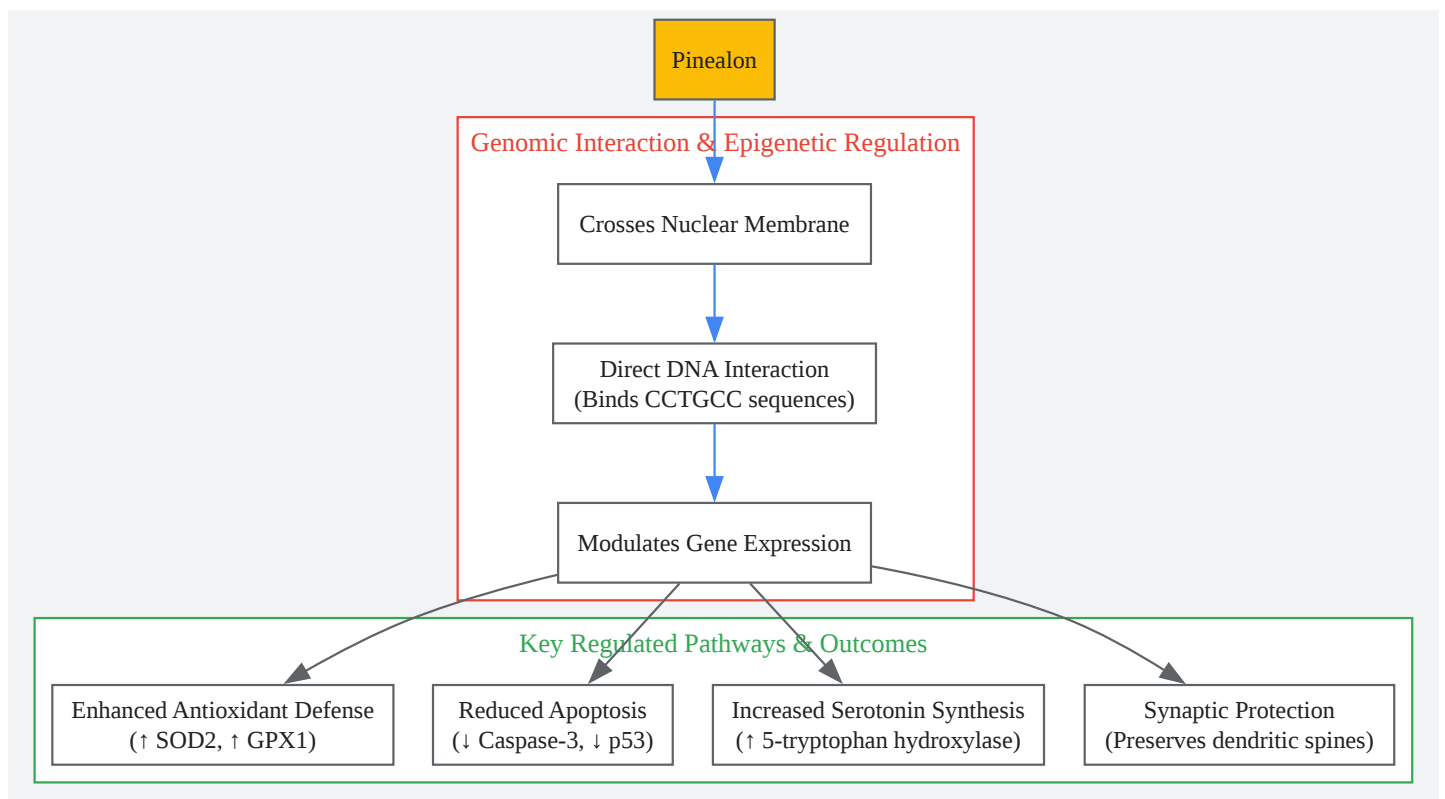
Pinealon

Genomic Interaction & Epigenetic Regulation

Crosses Nuclear Membrane

Direct DNA Interaction
(Binds CCTGCC sequences)

Modulates Gene Expression

Key Regulated Pathways & Outcomes

Enhanced Antioxidant Defense
(↑ SOD2, ↑ GPX1)

Reduced Apoptosis
(↓ Caspase-3, ↓ p53)

Increased Serotonin Synthesis
(↑ 5-tryptophan hydroxylase)

Synaptic Protection
(Preserves dendritic spines)